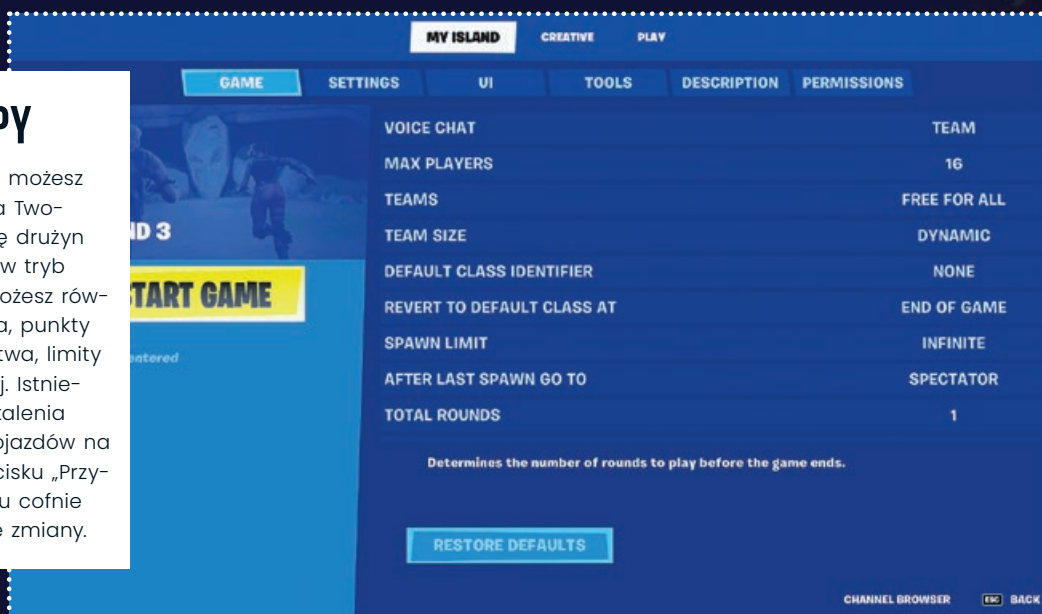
py

możesz a Two- ę drużyn w tryb ożesz rów- a, punkty twa, limity j. Istnie- talenia ojazdów na cisku „Przy- u cofnie e zmiany.

MY ISLAND CREATIVE PLAY

GAME SETTINGS UI TOOLS DESCRIPTION PERMISSIONS

ND 3

START GAME

entered

| | |
|---|---|
| VOICE CHAT | TEAM |
| MAX PLAYERS | 16 |
| TEAMS | FREE FOR ALL |
| TEAM SIZE | DYNAMIC |
| DEFAULT CLASS IDENTIFIER | NONE |
| REVERT TO DEFAULT CLASS AT | END OF GAME |
| SPAWN LIMIT | INFINITE |
| AFTER LAST SPAWN GO TO | SPECTATOR |
| TOTAL ROUNDS | 1 |

Determines the number of rounds to play before the game ends.

RESTORE DEFAULTS

CHANNEL BROWSER ESC BACK